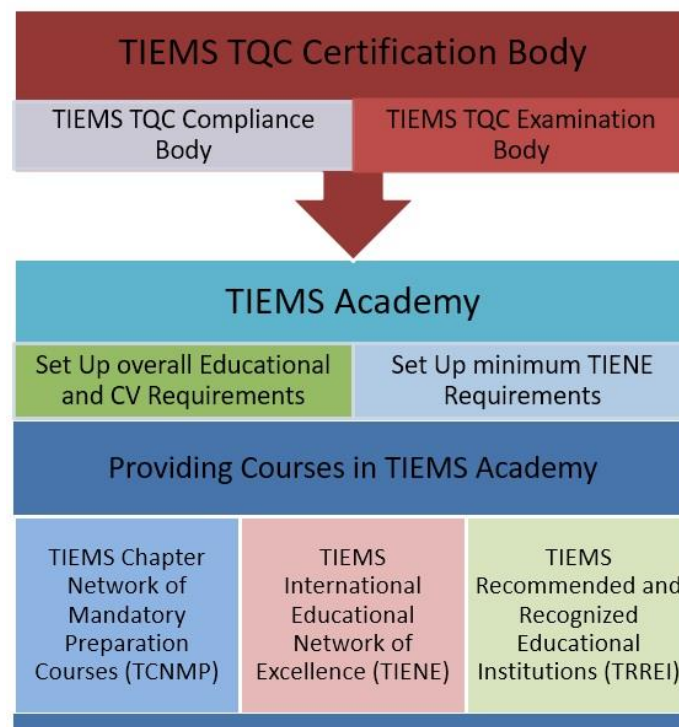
TIEMS TQC Certification Body

TIEMS TQC Compliance Body

TIEMS TQC Examination Body

TIEMS Academy

Set Up overall Educational and CV Requirements

Set Up minimum TIENE Requirements

Providing Courses in TIEMS Academy

TIEMS Chapter Network of Mandatory Preparation Courses (TCNMP)

TIEMS International Educational Network of Excellence (TIENE)

TIEMS Recommended and Recognized Educational Institutions (TRREI)